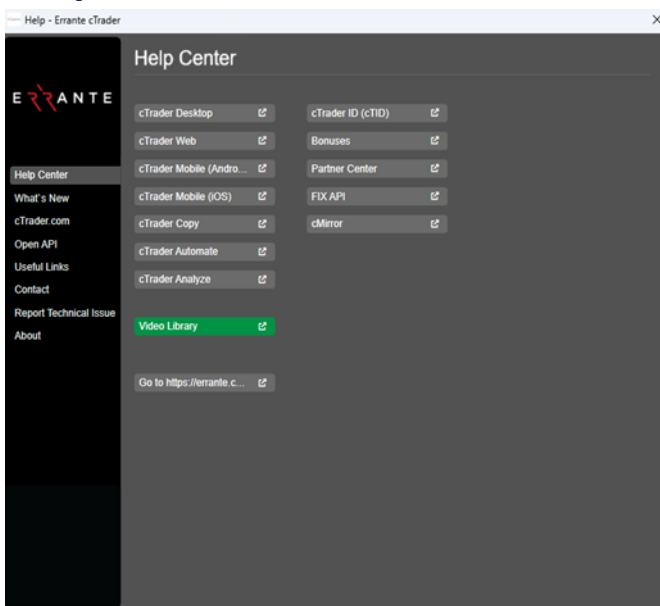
Help - Errante cTrader

×

ERRANTE

Help Center
What's New
cTrader.com
Open API
Useful Links
Contact
Report Technical Issue
About

Help Center

cTrader Desktop
cTrader Web
cTrader Mobile (Andro...
cTrader Mobile (iOS)
cTrader Copy
cTrader Automate
cTrader Analyze

Video Library

Go to https://errante.c...

cTrader ID (cTID)
Bonuses
Partner Center
FIX API
cMirror